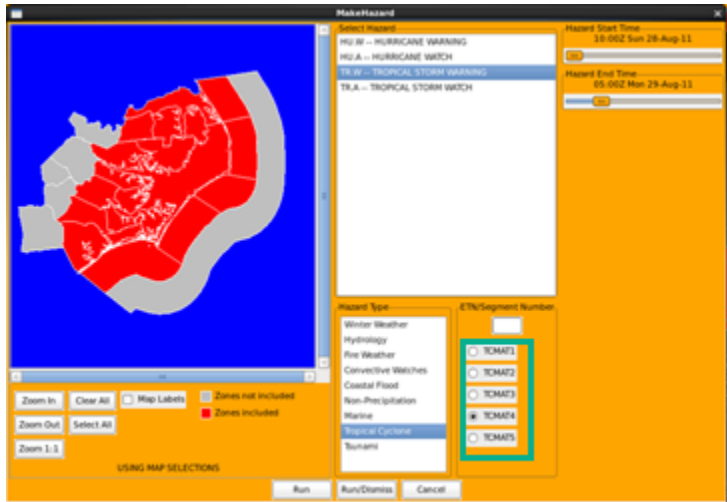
MakeHazard

Select Hazard
HU.W -- HURRICANE WARNING
HU.A -- HURRICANE WATCH
TR.W -- TROPICAL STORM WARNING
TR.A -- TROPICAL STORM WATCH

Hazard Start Time
10:00Z Sun 28-Aug-11

Hazard End Time
05:00Z Mon 29-Aug-11

Zoom In
Clear All
Map Labels
Zones not included
Zones included
Zoom Out
Select All
Zoom 1:1
USING MAP SELECTIONS

Hazard Type
Winter Weather
Hydrology
Fire Weather
Convective Watches
Coastal Flood
Non-Precipitation
Marine
Tropical Cyclone
Tsunami

ETN/Segment Number
TCMAT1
TCMAT2
TCMAT3
TCMAT4
TCMAT5

Run
Run/Dismiss
Cancel